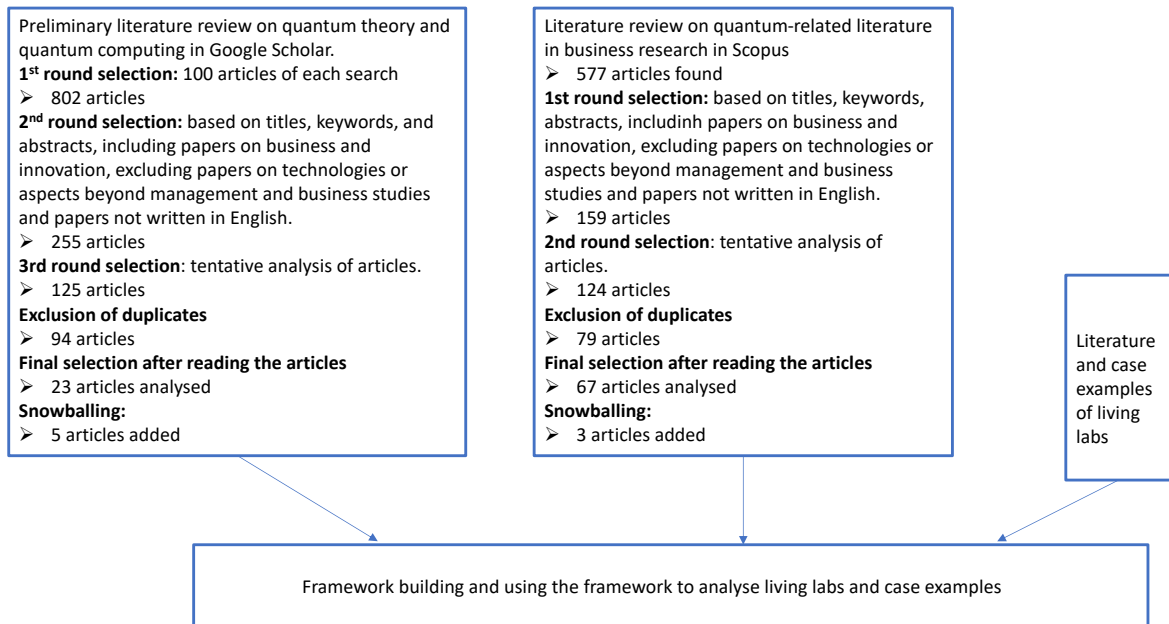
Preliminary literature review on quantum theory and quantum computing in Google Scholar.
**1st round selection:** 100 articles of each search
➢ 802 articles
**2nd round selection:** based on titles, keywords, and abstracts, including papers on business and innovation, excluding papers on technologies or aspects beyond management and business studies and papers not written in English.
➢ 255 articles
**3rd round selection**: tentative analysis of articles.
➢ 125 articles
**Exclusion of duplicates**
➢ 94 articles
**Final selection after reading the articles**
➢ 23 articles analysed
**Snowballing:**
➢ 5 articles added

Literature review on quantum-related literature in business research in Scopus
➢ 577 articles found
**1st round selection:** based on titles, keywords, abstracts, includinh papers on business and innovation, excluding papers on technologies or aspects beyond management and business studies and papers not written in English.
➢ 159 articles
**2nd round selection**: tentative analysis of articles.
➢ 124 articles
**Exclusion of duplicates**
➢ 79 articles
**Final selection after reading the articles**
➢ 67 articles analysed
**Snowballing:**
➢ 3 articles added

Literature and case examples of living labs

Framework building and using the framework to analyse living labs and case examples